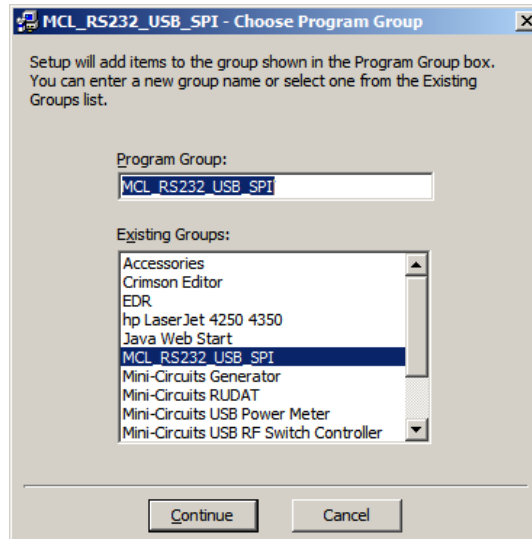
MCL_RS232_USB_SPI - Choose Program Group

Setup will add items to the group shown in the Program Group box. You can enter a new group name or select one from the Existing Groups list.

Program Group:

MCL_RS232_USB_SPI

Existing Groups:

Accessories
Crimson Editor
EDR
hp LaserJet 4250 4350
Java Web Start
MCL_RS232_USB_SPI
Mini-Circuits Generator
Mini-Circuits RUDAT
Mini-Circuits USB Power Meter
Mini-Circuits USB RF Switch Controller

Continue

Cancel